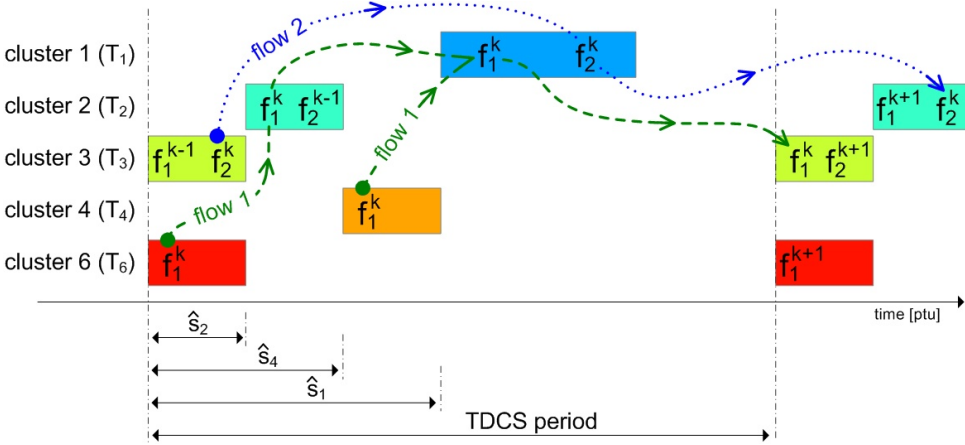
cluster 1 ($T_1$)

cluster 2 ($T_2$)

cluster 3 ($T_3$)

cluster 4 ($T_4$)

cluster 6 ($T_6$)

flow 2

flow 1

flow 1

$f_1^k$ $f_2^k$

$f_1^k$ $f_2^{k-1}$

$f_1^{k+1}$ $f_2^k$

$f_1^{k-1}$ $f_2^k$

$f_1^k$ $f_2^{k+1}$

$f_1^k$

$f_1^k$

$f_1^{k+1}$

time [ptu]

$\hat{s}_2$

$\hat{s}_4$

$\hat{s}_1$

TDCS period